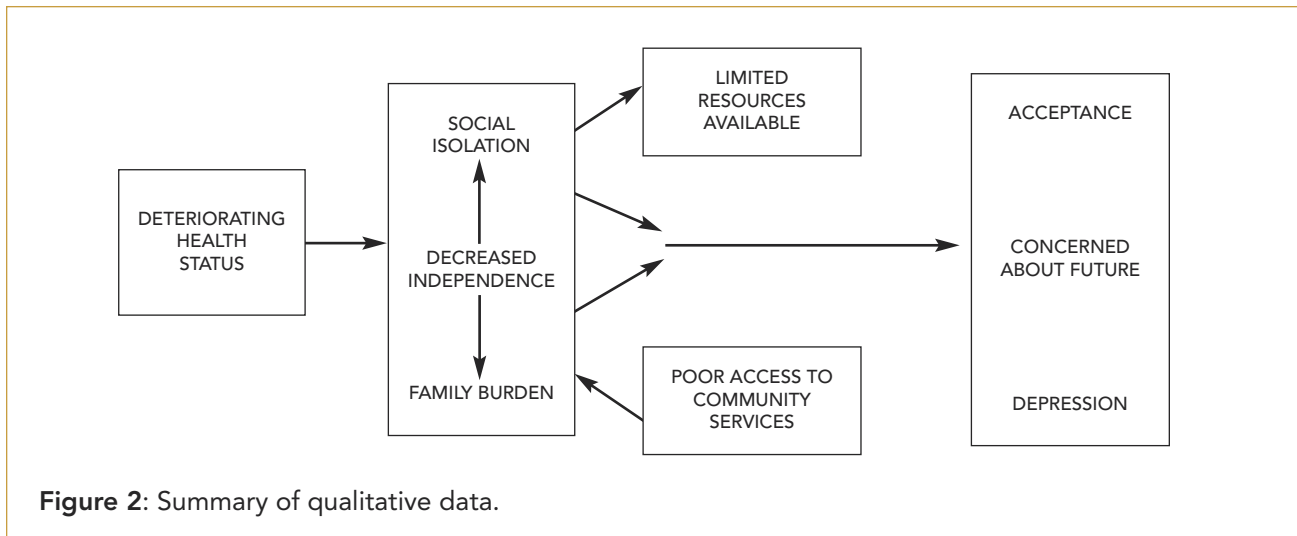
DETERIORATING HEALTH STATUS

SOCIAL ISOLATION

DECREASED INDEPENDENCE

FAMILY BURDEN

LIMITED RESOURCES AVAILABLE

POOR ACCESS TO COMMUNITY SERVICES

ACCEPTANCE

CONCERNED ABOUT FUTURE

DEPRESSION

Figure 2: Summary of qualitative data.